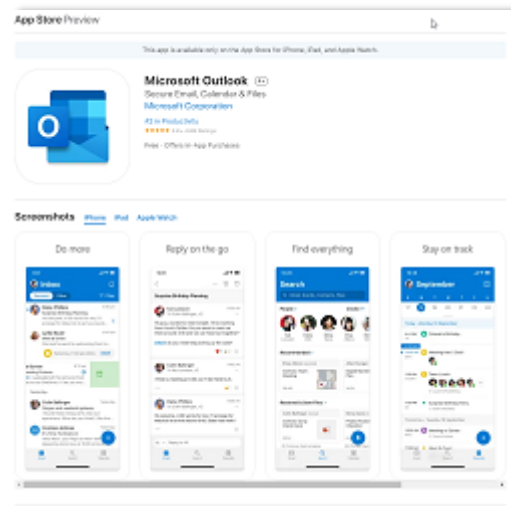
App Store Preview

This app is available only on the App Store for iPhone, iPad, and Apple Watch.

Microsoft Outlook 4+

Secure Email, Calendar & Files

Microsoft Corporation

#1 in Productivity

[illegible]

Free · Offers In-App Purchases

Screenshots iPhone iPad Apple Watch

Do more

Inbox

Reply on the go

Find everything

Search

Stay on track

September